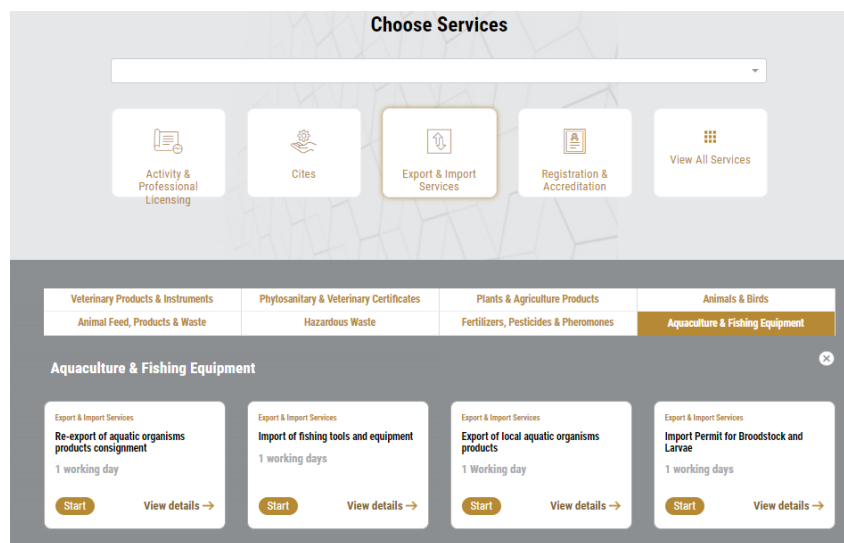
Choose Services

Activity & Professional Licensing

Cites

Export & Import Services

Registration & Accreditation

View All Services

| Veterinary Products & Instruments | Phytosanitary & Veterinary Certificates | Plants & Agriculture Products | Animals & Birds |
|---|---|---|---|
| Animal Feed, Products & Waste | Hazardous Waste | Fertilizers, Pesticides & Pheromones | Aquaculture & Fishing Equipment |

Aquaculture & Fishing Equipment

Export & Import Services
Re-export of aquatic organisms products consignment
1 working day
Start
View details →

Export & Import Services
Import of fishing tools and equipment
1 working days
Start
View details →

Export & Import Services
Export of local aquatic organisms products
1 Working day
Start
View details →

Export & Import Services
Import Permit for Broodstock and Larvae
1 working days
Start
View details →